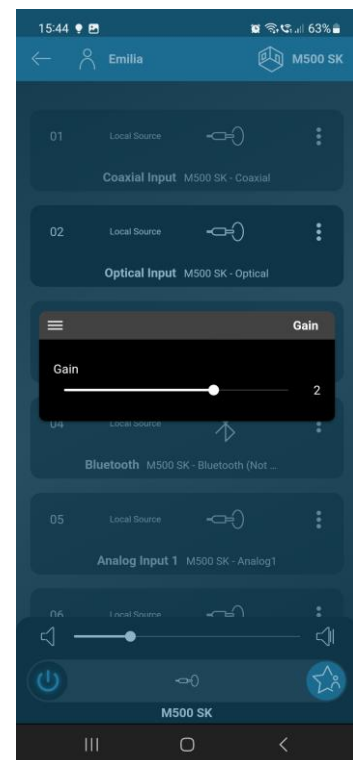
15:44 63%

Emilia

M500 SK

01 Local Source

Coaxial Input M500 SK - Coaxial

02 Local Source

Optical Input M500 SK - Optical

Gain

Gain

2

04 Local Source

Bluetooth M500 SK - Bluetooth (Not ...

05 Local Source

Analog Input 1 M500 SK - Analog1

06 Local Source

M500 SK